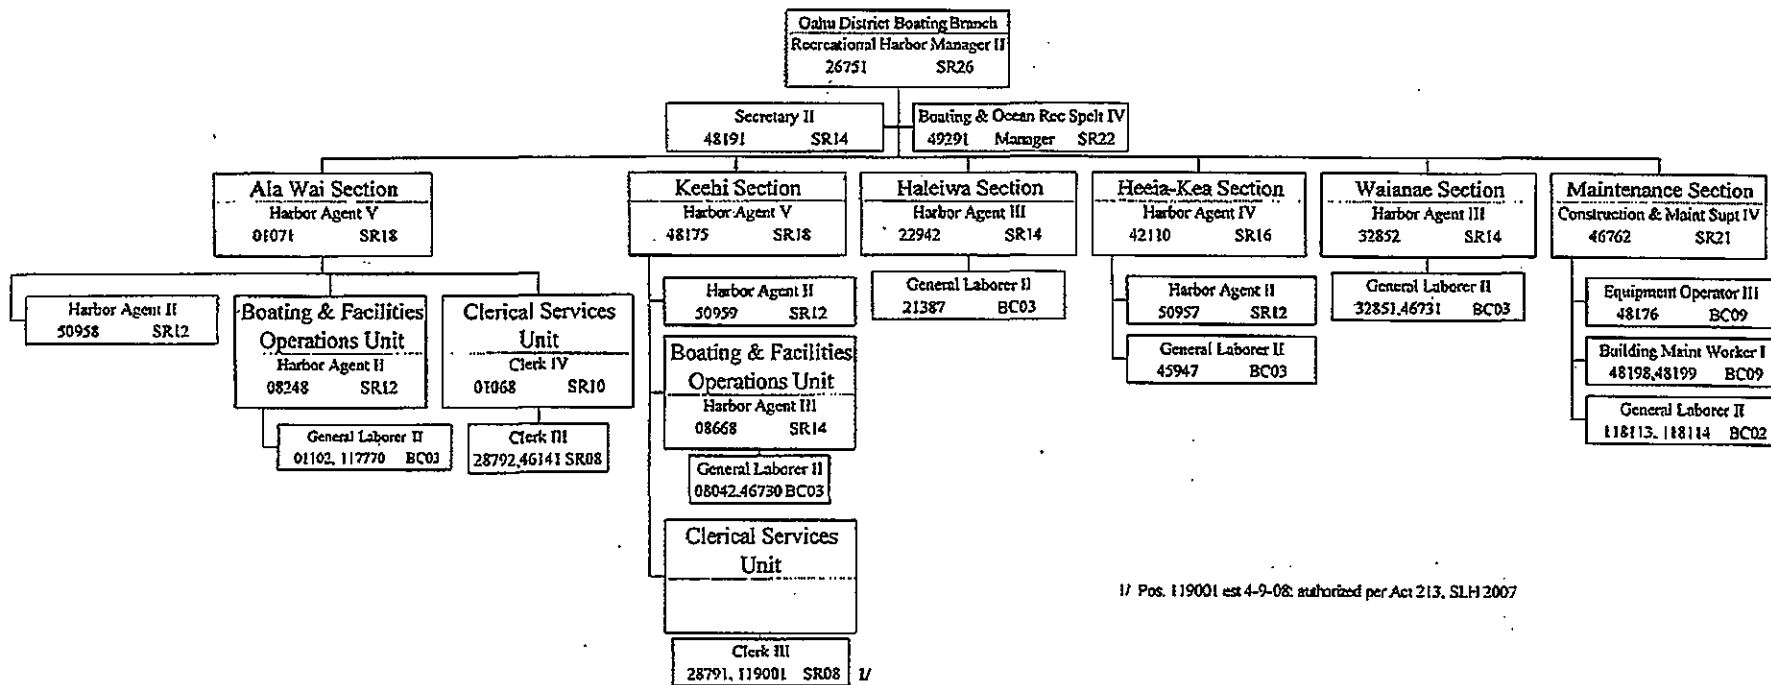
Oahu District Boating Branch
Recreational Harbor Manager II
26751 SR26

Secretary II
48191 SR14

Boating & Ocean Rec Spclt IV
49291 Manager SR22

Ala Wai Section
Harbor Agent V
01071 SR18

Harbor Agent II
50958 SR12

Boating & Facilities Operations Unit
Harbor Agent II
08248 SR12

General Laborer II
01102, 117770 BC03

Clerical Services Unit
Clerk IV
01068 SR10

Clerk III
28792,46141 SR08

Keehi Section
Harbor Agent V
48175 SR18

Harbor Agent II
50959 SR12

Boating & Facilities Operations Unit
Harbor Agent III
08668 SR14

General Laborer II
08042,46730 BC03

Clerical Services Unit

Clerk III
28791, 119001 SR08 1/

Haleiwa Section
Harbor Agent III
22942 SR14

General Laborer II
21387 BC03

Heeia-Kea Section
Harbor Agent IV
42110 SR16

Harbor Agent II
50957 SR12

General Laborer II
45947 BC03

Waianae Section
Harbor Agent III
32852 SR14

General Laborer II
32851,46731 BC03

Maintenance Section
Construction & Maint Supt IV
46762 SR21

Equipment Operator III
48176 BC09

Building Maint Worker I
48198,48199 BC09

General Laborer II
118113, 118114 BC02

1/ Pos. 119001 est 4-9-08: authorized per Act 213, SLH 2007